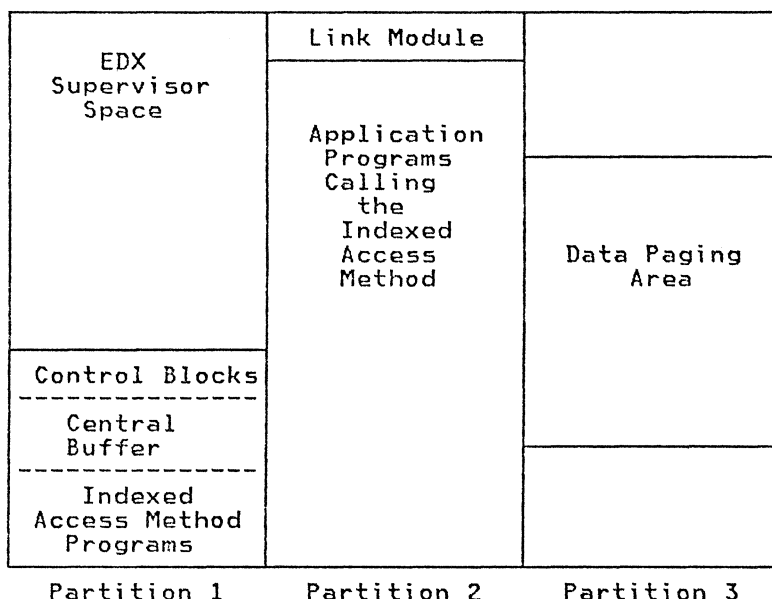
EDX Supervisor Space

Control Blocks

Central Buffer

Indexed Access Method Programs

Link Module

Application Programs Calling the Indexed Access Method

Data Paging Area

Partition 1

Partition 2

Partition 3